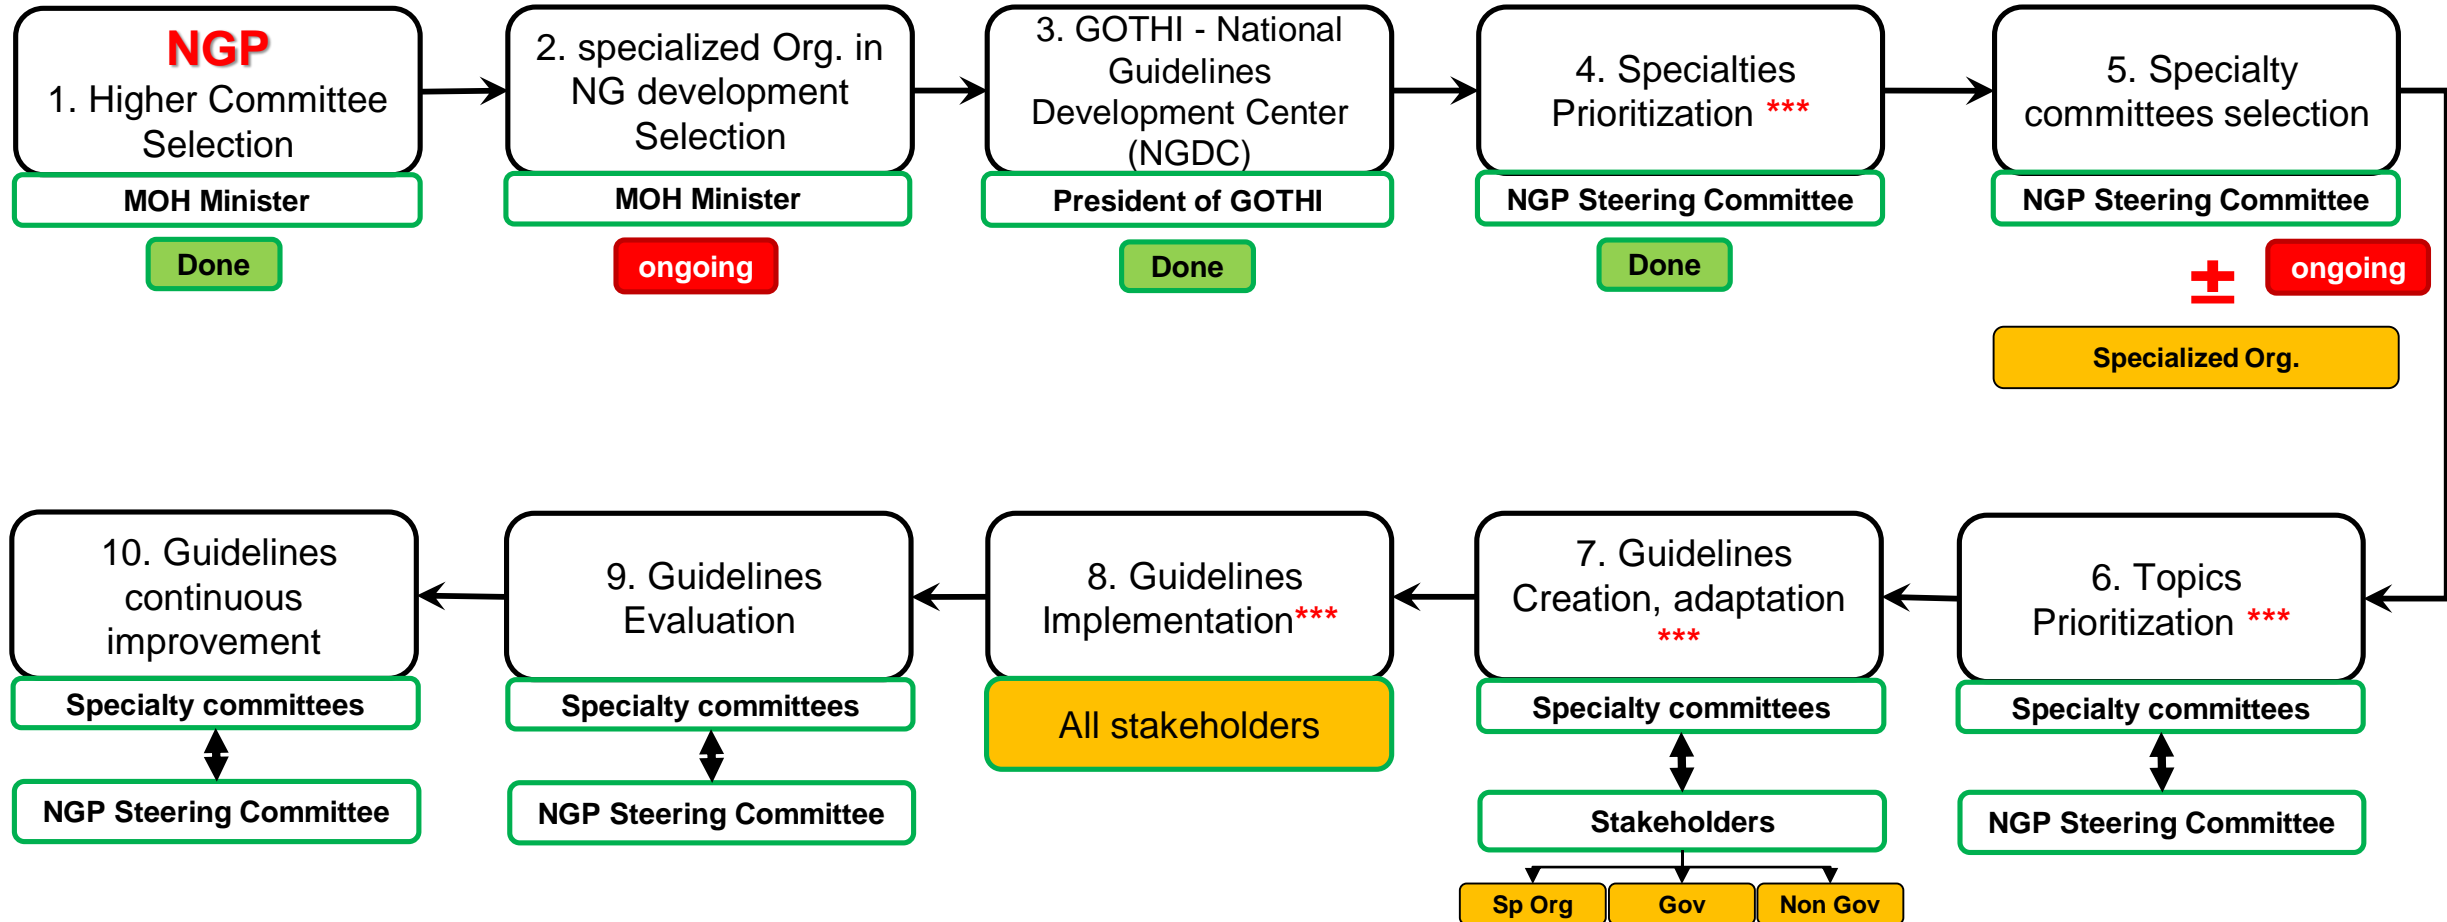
NGP
1. Higher Committee Selection
MOH Minister
Done

2. specialized Org. in NG development Selection
MOH Minister
ongoing

3. GOTHI - National Guidelines Development Center (NGDC)
President of GOTHI
Done

4. Specialties Prioritization ***
NGP Steering Committee
Done

5. Specialty committees selection
NGP Steering Committee
$\pm$ ongoing
Specialized Org.

6. Topics Prioritization ***
Specialty committees
NGP Steering Committee

7. Guidelines Creation, adaptation ***
Specialty committees
Stakeholders
Sp Org
Gov
Non Gov

8. Guidelines Implementation***
All stakeholders

9. Guidelines Evaluation
Specialty committees
NGP Steering Committee

10. Guidelines continuous improvement
Specialty committees
NGP Steering Committee